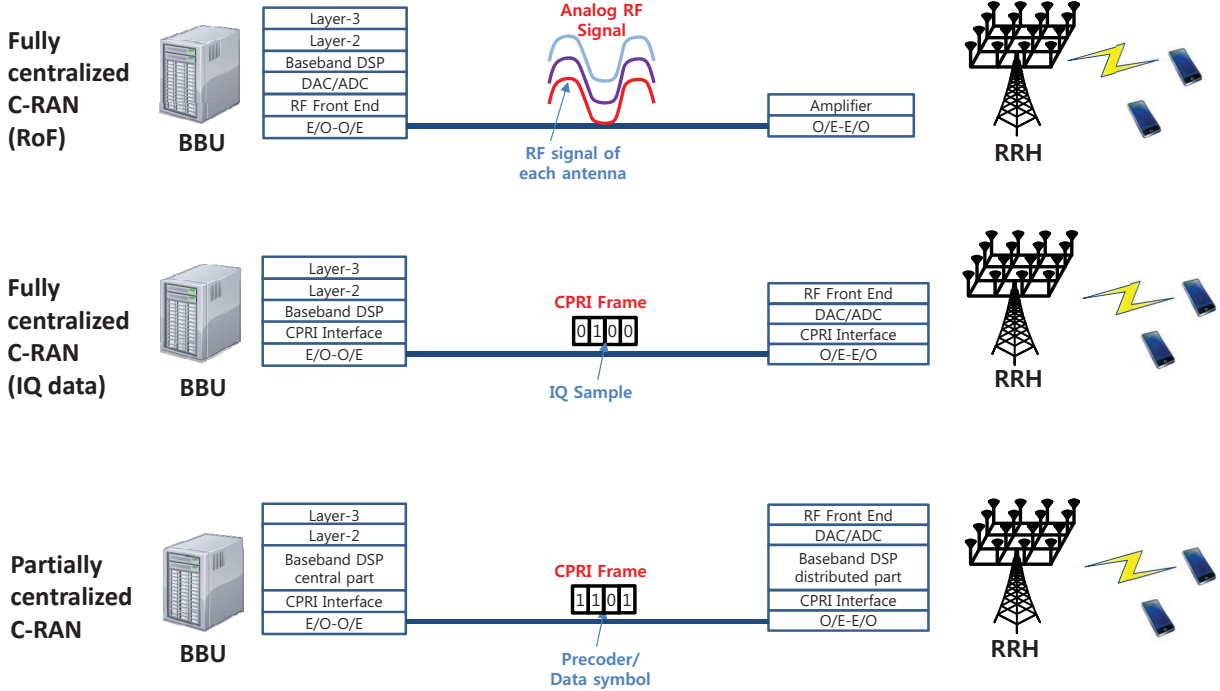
Fully centralized C-RAN (RoF)

BBU

| Layer-3 |
|---|
| Layer-2 |
| Baseband DSP |
| DAC/ADC |
| RF Front End |
| E/O-O/E |

Analog RF Signal

RF signal of each antenna

| Amplifier |
|---|
| O/E-E/O |

RRH

Fully centralized C-RAN (IQ data)

BBU

| Layer-3 |
|---|
| Layer-2 |
| Baseband DSP |
| CPRI Interface |
| E/O-O/E |

CPRI Frame

0 1 0 0

IQ Sample

| RF Front End |
|---|
| DAC/ADC |
| CPRI Interface |
| O/E-E/O |

RRH

Partially centralized C-RAN

BBU

| Layer-3 |
|---|
| Layer-2 |
| Baseband DSP central part |
| CPRI Interface |
| E/O-O/E |

CPRI Frame

1 1 0 1

Precoder/ Data symbol

| RF Front End |
|---|
| DAC/ADC |
| Baseband DSP distributed part |
| CPRI Interface |
| O/E-E/O |

RRH